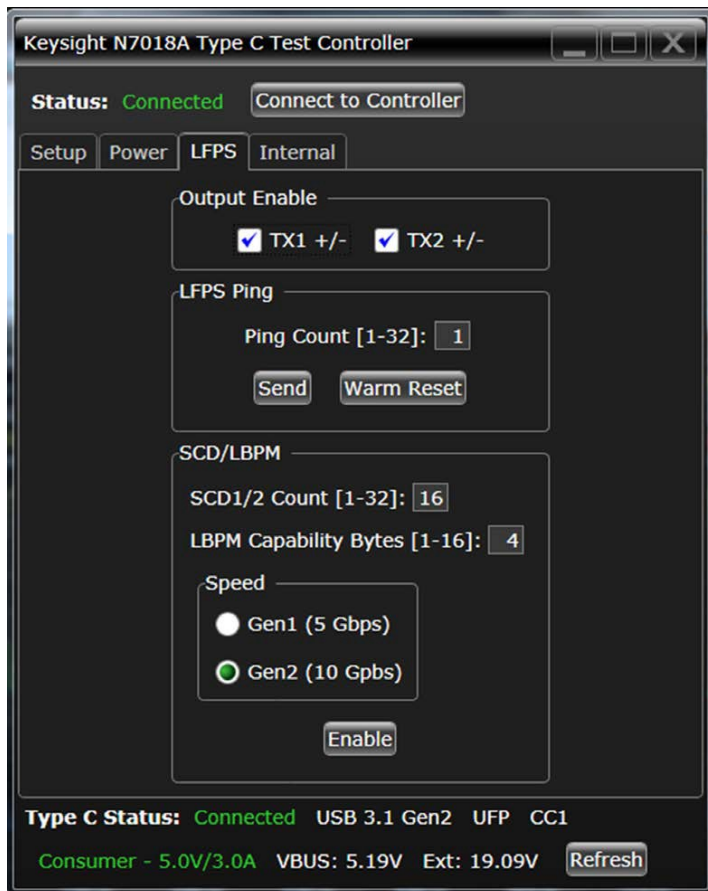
Keysight N7018A Type C Test Controller

Status: Connected Connect to Controller

Setup Power LFPS Internal

Output Enable

TX1 +/- TX2 +/-

LFPS Ping

Ping Count [1-32]: 1

Send Warm Reset

SCD/LBPM

SCD1/2 Count [1-32]: 16

LBPM Capability Bytes [1-16]: 4

Speed

Gen1 (5 Gbps)

Gen2 (10 Gpbs)

Enable

Type C Status: Connected USB 3.1 Gen2 UFP CC1

Consumer - 5.0V/3.0A VBUS: 5.19V Ext: 19.09V Refresh